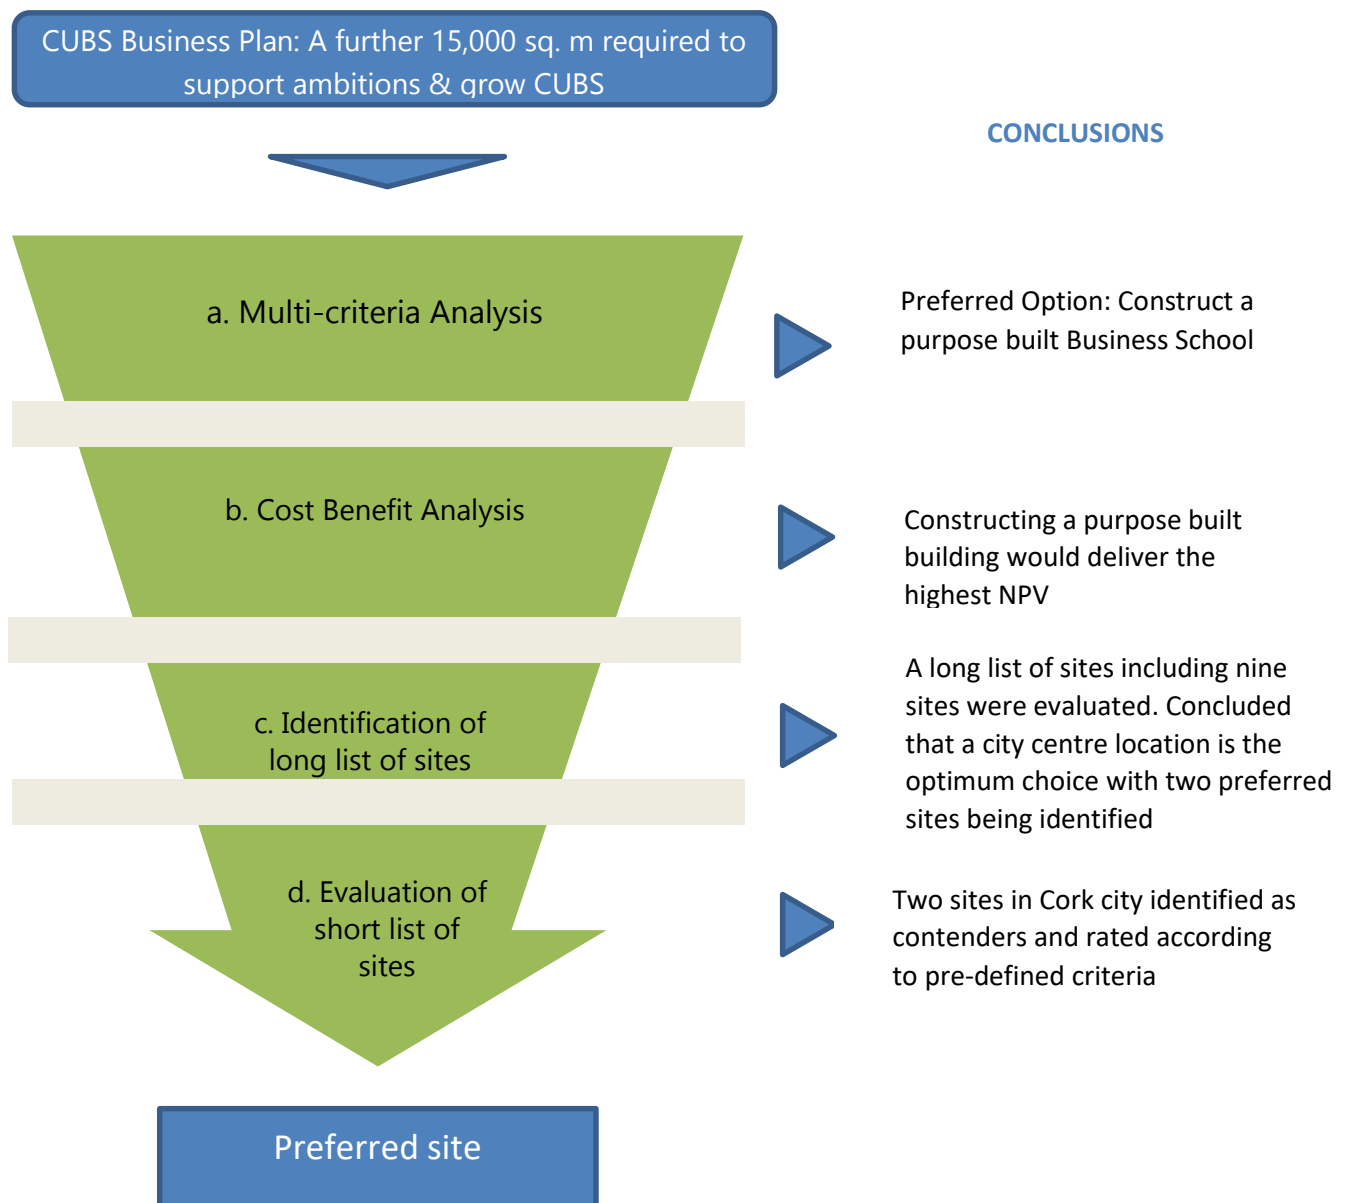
CUBS Business Plan: A further 15,000 sq. m required to support ambitions & grow CUBS

CONCLUSIONS

a. Multi-criteria Analysis

Preferred Option: Construct a purpose built Business School

b. Cost Benefit Analysis

Constructing a purpose built building would deliver the highest NPV

c. Identification of long list of sites

A long list of sites including nine sites were evaluated. Concluded that a city centre location is the optimum choice with two preferred sites being identified

d. Evaluation of short list of sites

Two sites in Cork city identified as contenders and rated according to pre-defined criteria

Preferred site